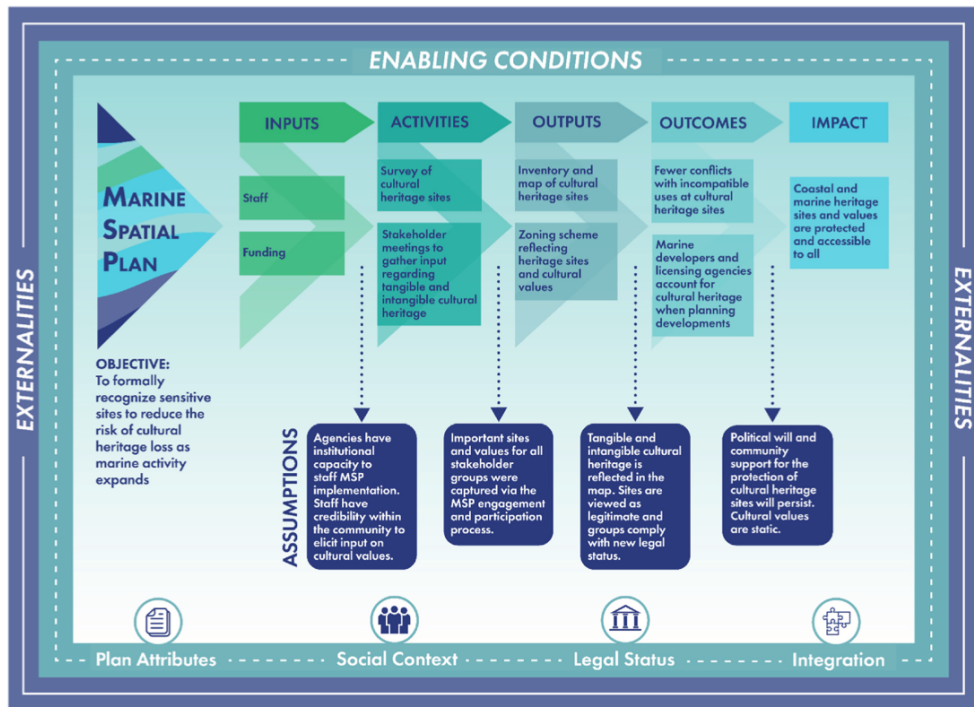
ENABLING CONDITIONS

EXTERNALITIES

EXTERNALITIES

Marine Spatial Plan

OBJECTIVE: To formally recognize sensitive sites to reduce the risk of cultural heritage loss as marine activity expands

INPUTS

Staff

Funding

ACTIVITIES

Survey of cultural heritage sites

Stakeholder meetings to gather input regarding tangible and intangible cultural heritage

OUTPUTS

Inventory and map of cultural heritage sites

Zoning scheme reflecting heritage sites and cultural values

OUTCOMES

Fewer conflicts with incompatible uses at cultural heritage sites

Marine developers and licensing agencies account for cultural heritage when planning developments

IMPACT

Coastal and marine heritage sites and values are protected and accessible to all

ASSUMPTIONS

Agencies have institutional capacity to staff MSP implementation. Staff have credibility within the community to elicit input on cultural values.

Important sites and values for all stakeholder groups were captured via the MSP engagement and participation process.

Tangible and intangible cultural heritage is reflected in the map. Sites are viewed as legitimate and groups comply with new legal status.

Political will and community support for the protection of cultural heritage sites will persist. Cultural values are static.

Plan Attributes

Social Context

Legal Status

Integration